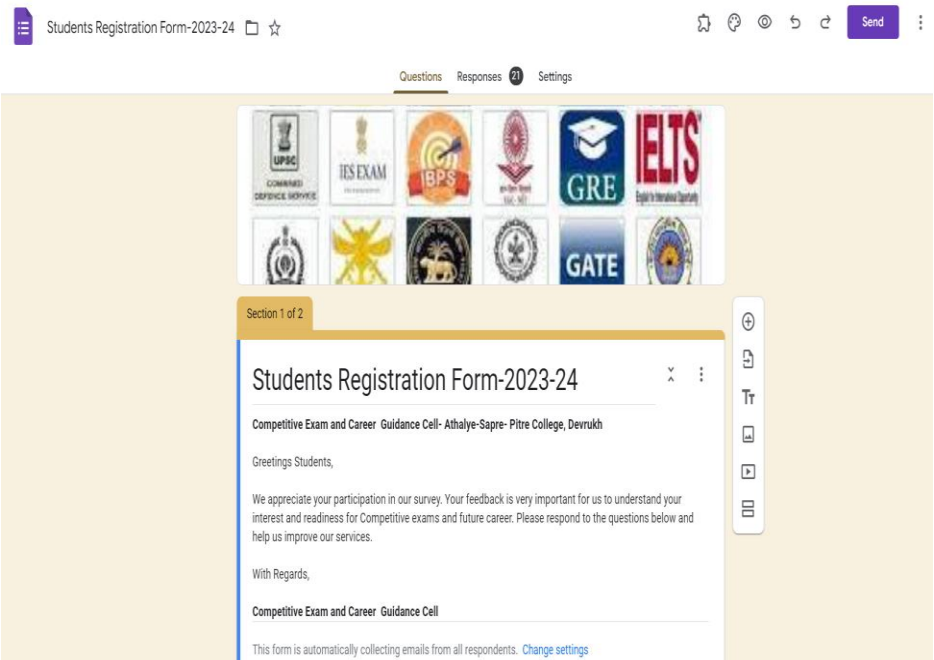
Students Registration Form-2023-24

Send

Questions Responses 21 Settings

UPSC
COMBINED DEFENCE SERVICE

IES EXAM

IBPS

GRE

IELTS
English for International Opportunity

GATE

Section 1 of 2

Students Registration Form-2023-24

Competitive Exam and Career Guidance Cell- Athalye-Sapre- Pitre College, Devrukh

Greetings Students,

We appreciate your participation in our survey. Your feedback is very important for us to understand your interest and readiness for Competitive exams and future career. Please respond to the questions below and help us improve our services.

With Regards,

Competitive Exam and Career Guidance Cell

This form is automatically collecting emails from all respondents. Change settings